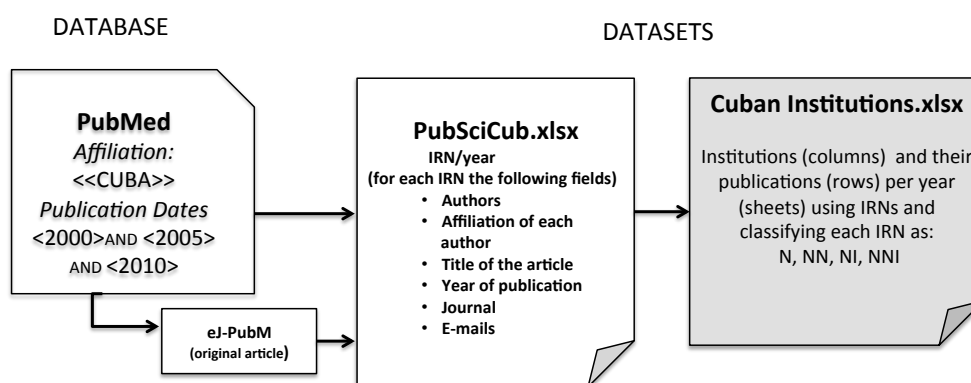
DATABASE

DATASETS

PubMed
Affiliation:
<<CUBA>>
Publication Dates
<2000>AND <2005>
AND <2010>

eJ-PubM
(original article)

PubSciCub.xlsx
IRN/year
(for each IRN the following fields)
- Authors
- Affiliation of each author
- Title of the article
- Year of publication
- Journal
- E-mails

Cuban Institutions.xlsx
Institutions (columns) and their publications (rows) per year (sheets) using IRNs and classifying each IRN as: N, NN, NI, NNI